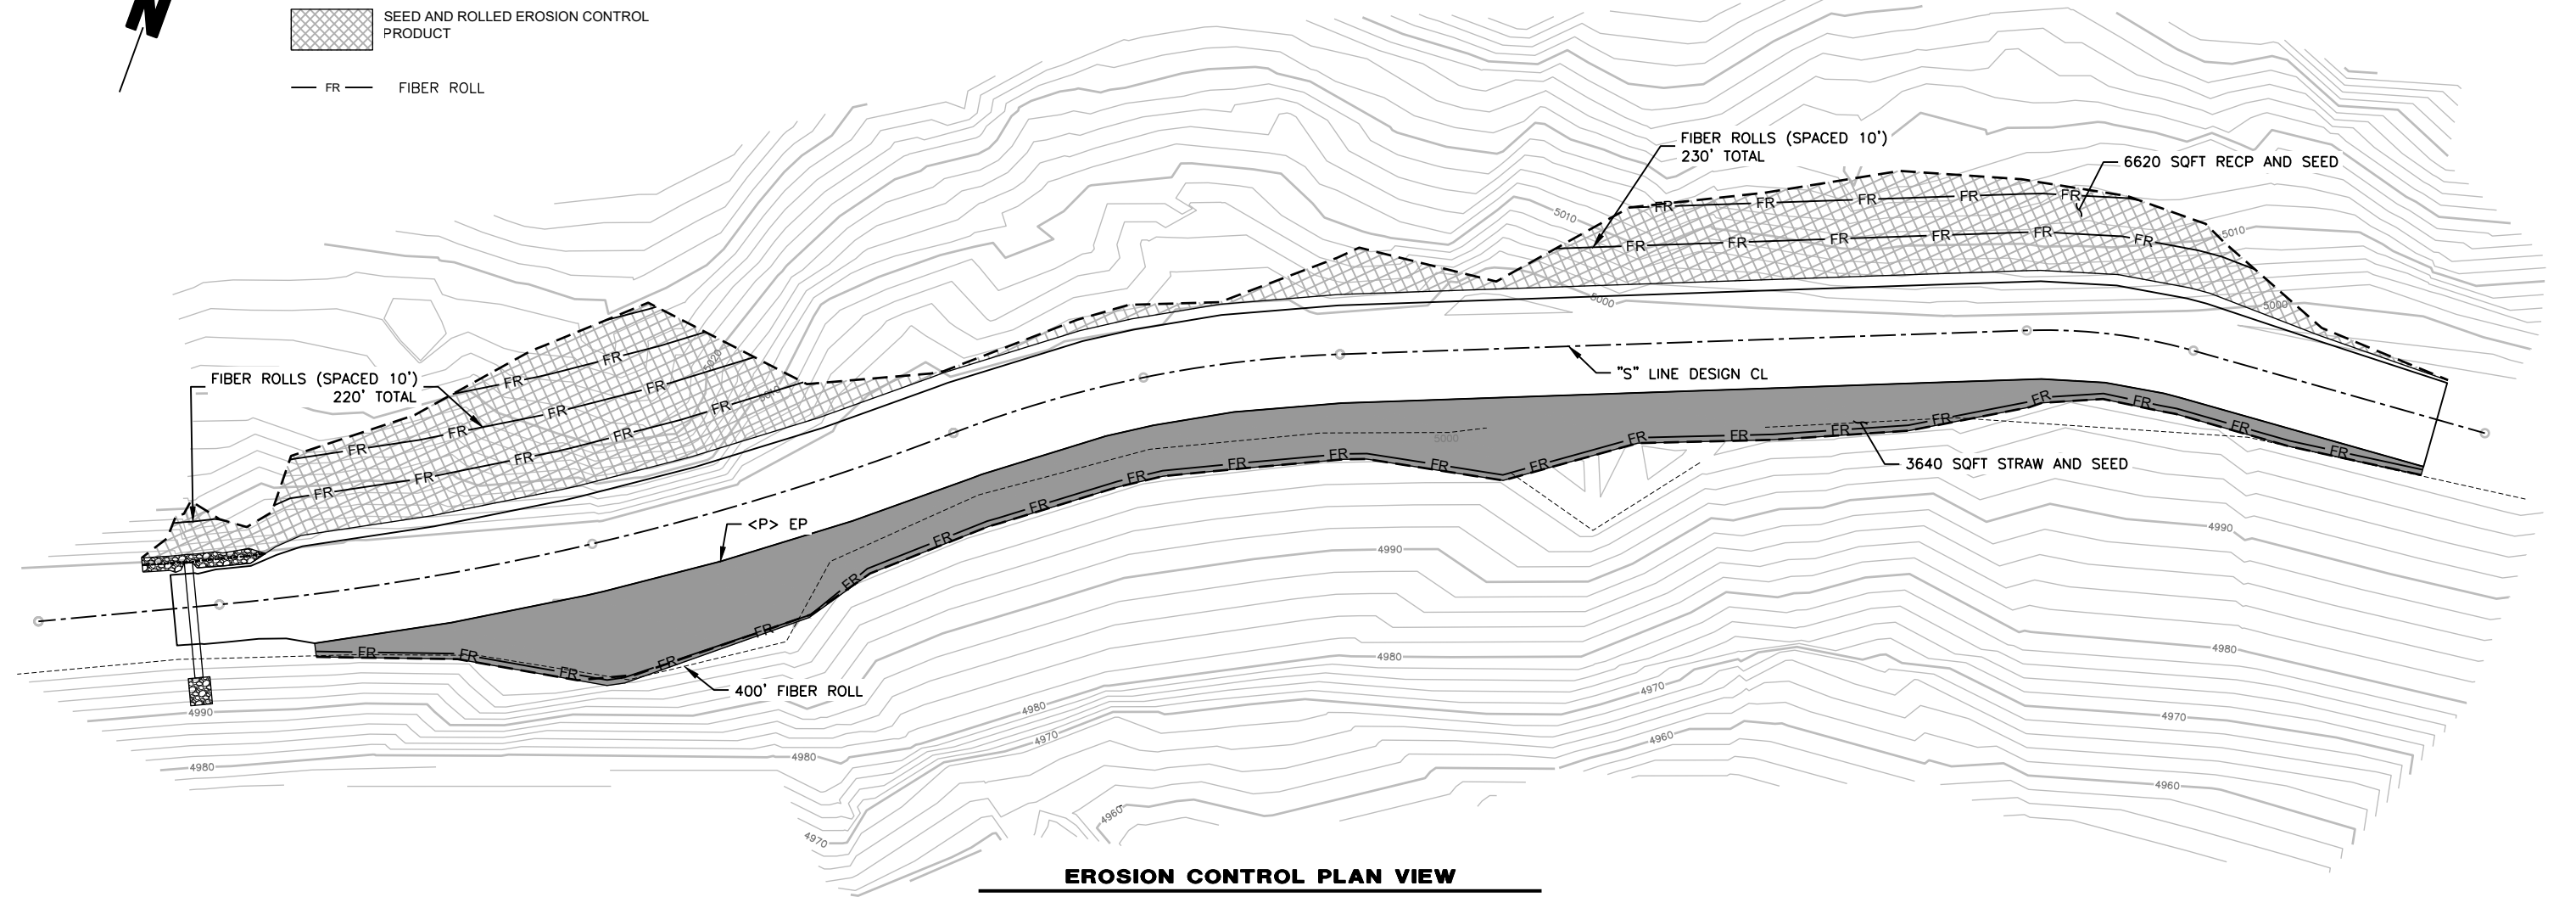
N

SEED AND ROLLED EROSION CONTROL PRODUCT

FR FIBER ROLL

FIBER ROLLS (SPACED 10') 230' TOTAL

6620 SQFT RECP AND SEED

FR FR FR FR FR
FR FR FR FR FR FR

5010
5010
5000
5000
5000

FIBER ROLLS (SPACED 10') 220' TOTAL

FR FR FR FR FR FR FR FR FR FR FR FR

"S" LINE DESIGN CL

FR FR FR FR FR FR FR FR FR FR FR FR FR FR FR FR FR FR FR FR FR FR

3640 SQFT STRAW AND SEED

<P> EP

400' FIBER ROLL

4990
4990
4990
4980
4980
4980
4980
4980
4970
4970
4970
4970
4960
4960
4960

EROSION CONTROL PLAN VIEW